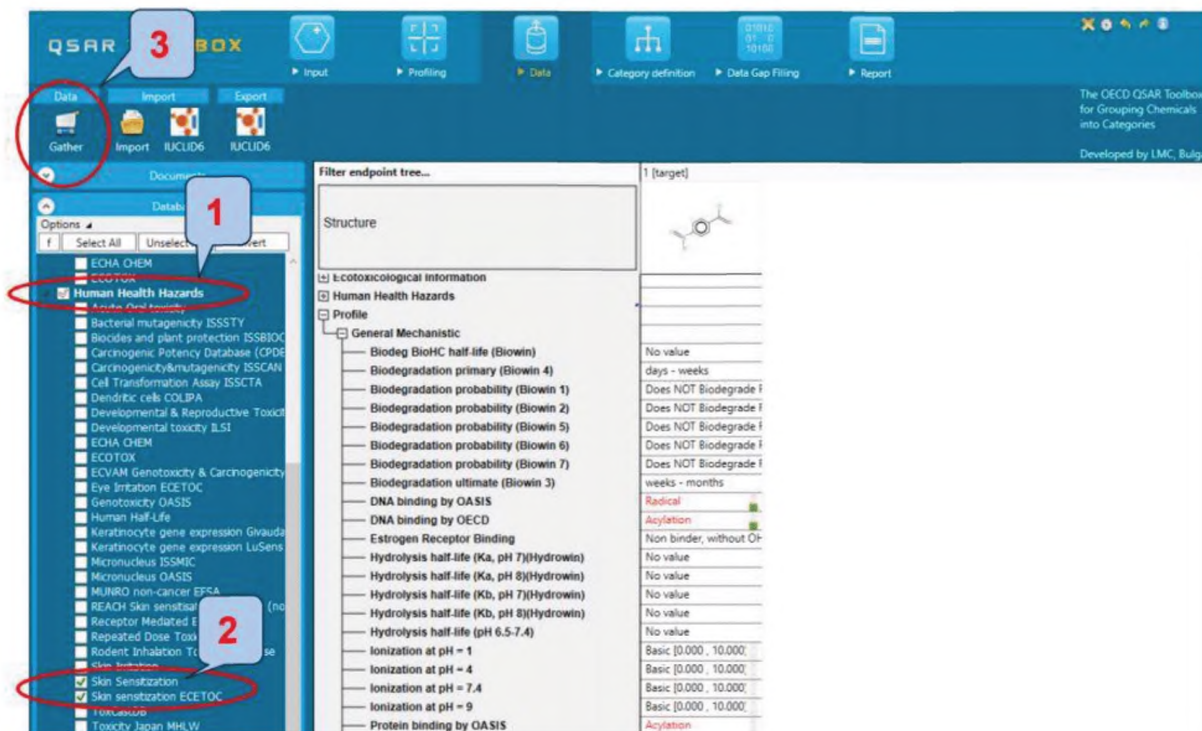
QSAR 3 BOX

Input
Profiling
Data
Category definition
Data Gap Filling
Report

01010 01 0 10100

The OECD QSAR Toolbox for Grouping Chemicals into Categories

Developed by LMC, Bulg

Data
Import
Export
Gather
Import
IUCLID6
IUCLID6

Documents

Databases

1

Options
f
Select All
Unselect
Invert

ECHA CHEM
ECOTOX
Human Health Hazards
Acute Oral toxicity
Bacterial mutagenicity ISSSTY
Biocides and plant protection ISSBIOC
Carcinogenic Potency Database (CPDE
Carcinogenicity&mutagenicity ISSCAN
Cell Transformation Assay ISSCTA
Dendritic cells COLIPA
Developmental & Reproductive Toxicit
Developmental toxicity ILSI
ECHA CHEM
ECOTOX
ECVAM Genotoxicity & Carcinogenicity
Eye Irritation ECETOC
Genotoxicity OASIS
Human Half-Life
Keratinocyte gene expression Givauda
Keratinocyte gene expression LuSens
Micronucleus ISSMIC
Micronucleus OASIS
MUNRO non-cancer EFSA
REACH Skin sensitisa (no
Receptor Mediated E
Repeated Dose Toxi
Rodent Inhalation To se
Skin Irritation
Skin Sensitization
Skin sensitization ECETOC
ToxCastDB
Toxicity Japan MHLW

2

Filter endpoint tree...
1 [target]

Structure

Ecotoxicological Information
Human Health Hazards
Profile
General Mechanistic

| | |
|---|---|
| Biodeg BioHC half-life (Biowin) | No value |
| Biodegradation primary (Biowin 4) | days - weeks |
| Biodegradation probability (Biowin 1) | Does NOT Biodegrade F |
| Biodegradation probability (Biowin 2) | Does NOT Biodegrade F |
| Biodegradation probability (Biowin 5) | Does NOT Biodegrade F |
| Biodegradation probability (Biowin 6) | Does NOT Biodegrade F |
| Biodegradation probability (Biowin 7) | Does NOT Biodegrade F |
| Biodegradation ultimate (Biowin 3) | weeks - months |
| DNA binding by OASIS | Radical |
| DNA binding by OECD | Acylation |
| Estrogen Receptor Binding | Non binder, without OH |
| Hydrolysis half-life (Ka, pH 7)(Hydrowin) | No value |
| Hydrolysis half-life (Ka, pH 8)(Hydrowin) | No value |
| Hydrolysis half-life (Kb, pH 7)(Hydrowin) | No value |
| Hydrolysis half-life (Kb, pH 8)(Hydrowin) | No value |
| Hydrolysis half-life (pH 6.5-7.4) | No value |
| Ionization at pH = 1 | Basic [0.000 , 10.000 |
| Ionization at pH = 4 | Basic [0.000 , 10.000 |
| Ionization at pH = 7.4 | Basic [0.000 , 10.000 |
| Ionization at pH = 9 | Basic [0.000 , 10.000 |
| Protein binding by OASIS | Acylation |